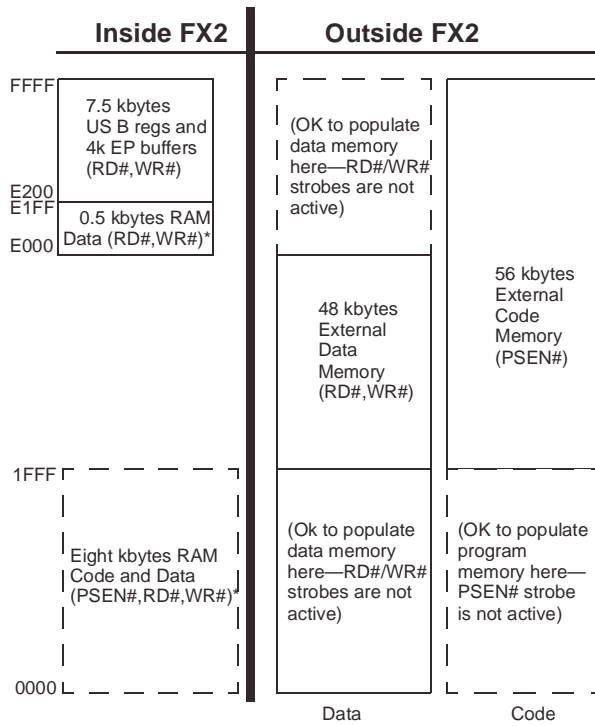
Inside FX2

Outside FX2

FFFF

7.5 kbytes US B regs and 4k EP buffers (RD#,WR#)

E200
E1FF

0.5 kbytes RAM Data (RD#,WR#)*

E000

(OK to populate data memory here—RD#/WR# strobes are not active)

48 kbytes External Data Memory (RD#,WR#)

56 kbytes External Code Memory (PSEN#)

1FFF

Eight kbytes RAM Code and Data (PSEN#,RD#,WR#)*

(Ok to populate data memory here—RD#/WR# strobes are not active)

(OK to populate program memory here—PSEN# strobe is not active)

0000

Data

Code